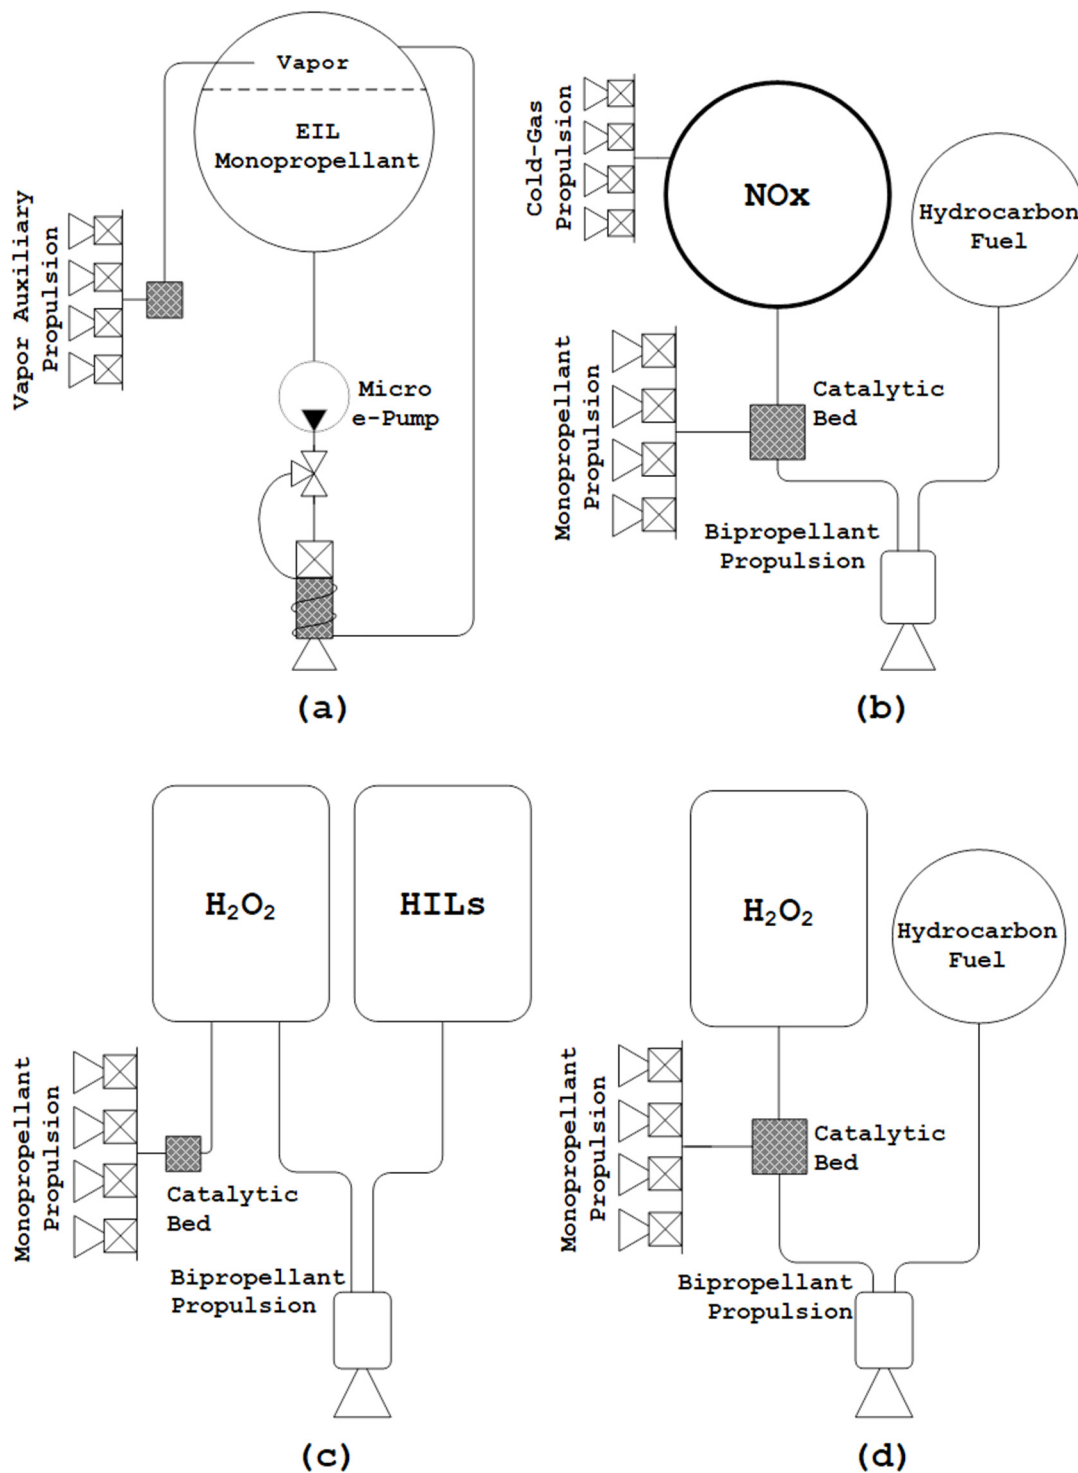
Vapor

EIL Monopropellant

Vapor Auxiliary Propulsion

Micro e-Pump

(a)

Cold-Gas Propulsion

NOx

Hydrocarbon Fuel

Monopropellant Propulsion

Catalytic Bed

Bipropellant Propulsion

(b)

$H_2O_2$

HILs

Monopropellant Propulsion

Catalytic Bed

Bipropellant Propulsion

(c)

$H_2O_2$

Hydrocarbon Fuel

Monopropellant Propulsion

Catalytic Bed

Bipropellant Propulsion

(d)